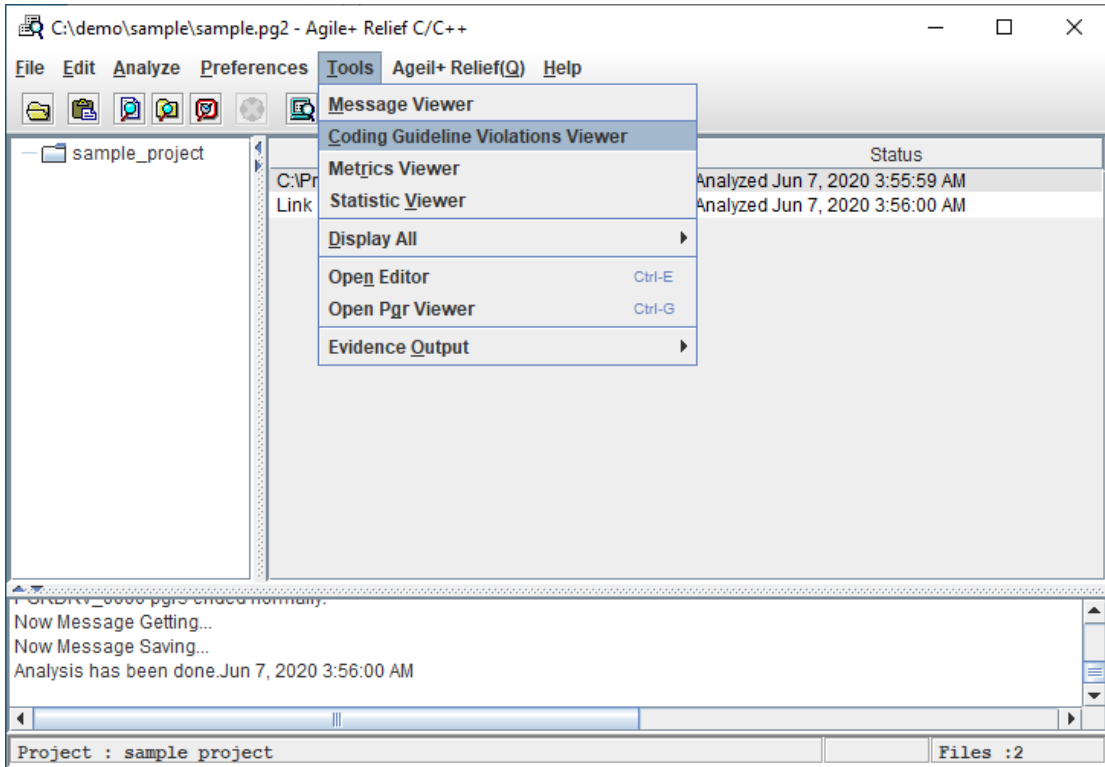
C:\demo\sample\sample.pg2 - Agile+ Relief C/C++

File Edit Analyze Preferences Tools Ageil+ Relief(Q) Help

Message Viewer
Coding Guideline Violations Viewer
Metrics Viewer
Statistic Viewer
Display All
Open Editor Ctrl-E
Open Pgr Viewer Ctrl-G
Evidence Output

sample_project

| | Status |
|---|---|
| C:\Pr | Analyzed Jun 7, 2020 3:55:59 AM |
| Link | Analyzed Jun 7, 2020 3:56:00 AM |

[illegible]
Now Message Getting...
Now Message Saving...
Analysis has been done.Jun 7, 2020 3:56:00 AM

Project : sample project
Files :2